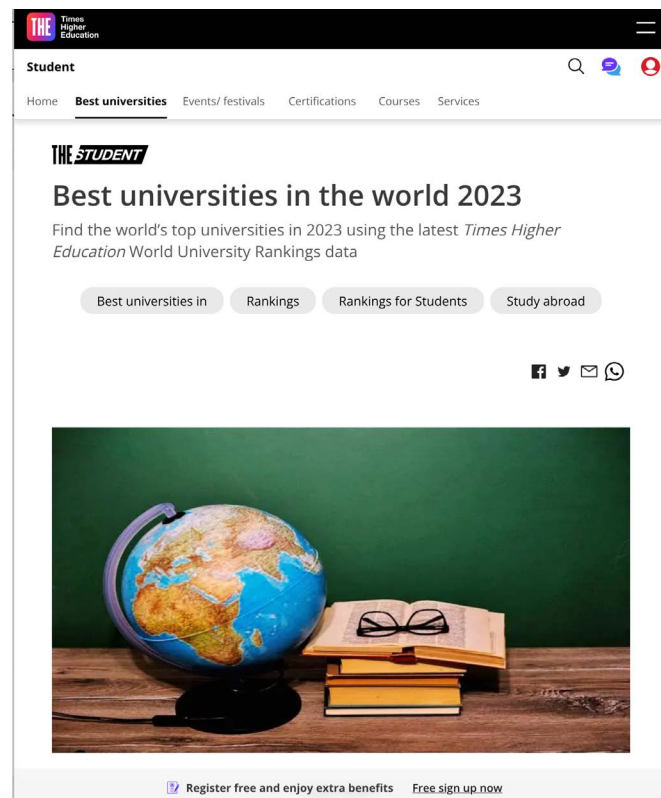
THE Times Higher Education

Student

Home Best universities Events/ festivals Certifications Courses Services

THE STUDENT

Best universities in the world 2023

Find the world's top universities in 2023 using the latest *Times Higher Education* World University Rankings data

Best universities in Rankings Rankings for Students Study abroad

Register free and enjoy extra benefits Free sign up now